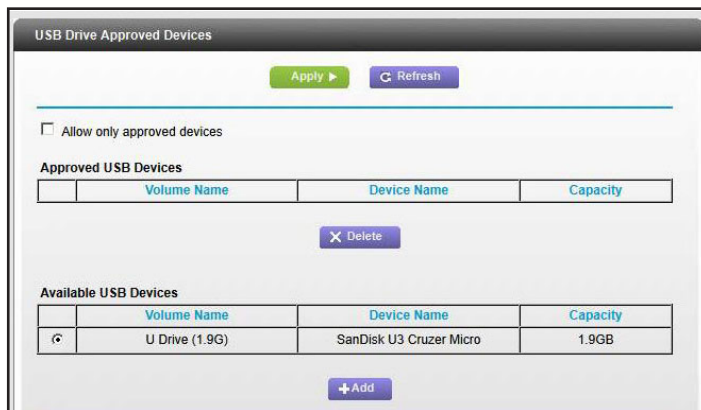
USB Drive Approved Devices

Apply ▶ Refresh

Allow only approved devices

Approved USB Devices

| | Volume Name | Device Name | Capacity |
|---|---|---|---|

Delete

Available USB Devices

| | Volume Name | Device Name | Capacity |
|---|---|---|---|
| ⊙ | U Drive (1.9G) | SanDisk U3 Cruzer Micro | 1.9GB |

Add